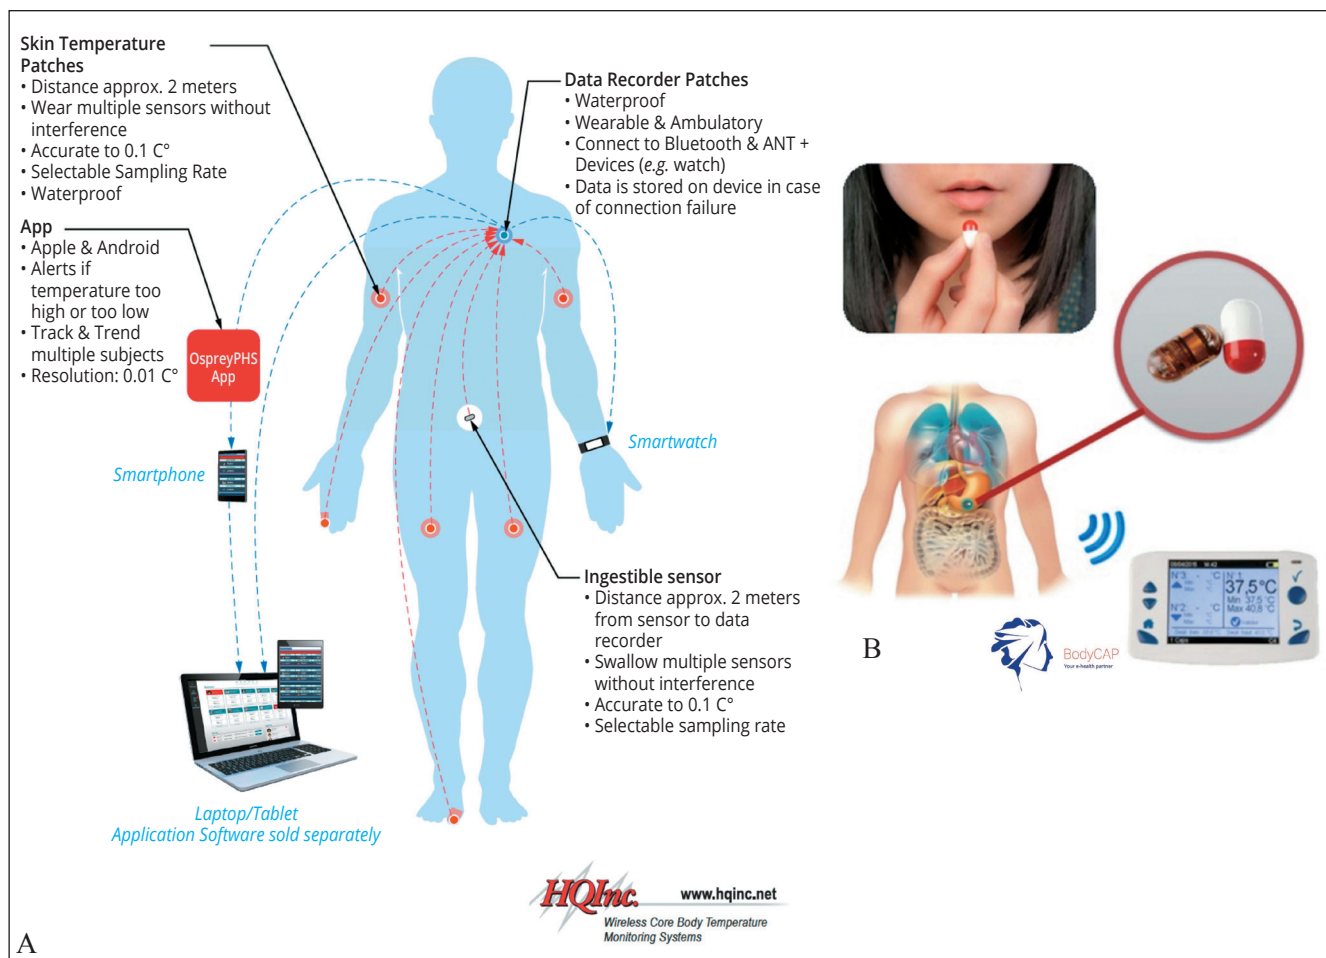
Skin Temperature Patches
• Distance approx. 2 meters
• Wear multiple sensors without interference
• Accurate to 0.1 C°
• Selectable Sampling Rate
• Waterproof

App
• Apple & Android
• Alerts if temperature too high or too low
• Track & Trend multiple subjects
• Resolution: 0.01 C°

OspreyPHS App

Smartphone

Laptop/Tablet
Application Software sold separately

Data Recorder Patches
• Waterproof
• Wearable & Ambulatory
• Connect to Bluetooth & ANT + Devices (*e.g.* watch)
• Data is stored on device in case of connection failure

Smartwatch

Ingestible sensor
• Distance approx. 2 meters from sensor to data recorder
• Swallow multiple sensors without interference
• Accurate to 0.1 C°
• Selectable sampling rate

HQInc. www.hqinc.net
Wireless Core Body Temperature Monitoring Systems

A

B

BodyCAP
Your e-health partner

37.5°C
Min 37.5°C
Max 40.8°C